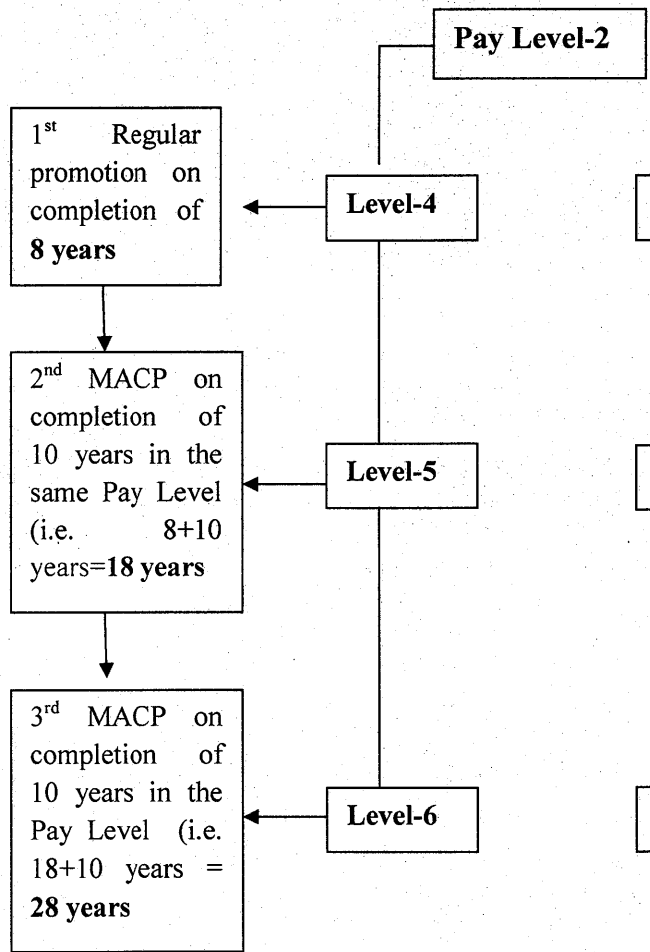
Pay Level-2

$1^{st}$ Regular promotion on completion of **8 years**

Level-4

$2^{nd}$ MACP on completion of 10 years in the same Pay Level (i.e. 8+10 years=**18 years**

Level-5

$3^{rd}$ MACP on completion of 10 years in the Pay Level (i.e. 18+10 years = **28 years**

Level-6